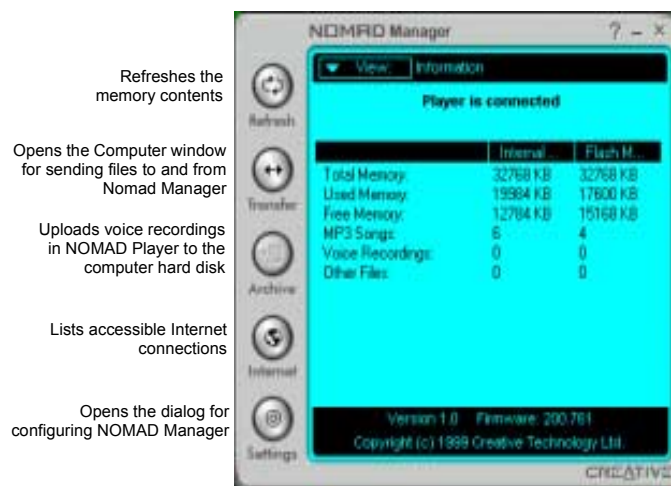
Refreshes the memory contents

Opens the Computer window for sending files to and from Nomad Manager

Uploads voice recordings in NOMAD Player to the computer hard disk

Lists accessible Internet connections

Opens the dialog for configuring NOMAD Manager

NOMAD Manager

? – ×

Refresh

Transfer

Archive

Internet

Settings

View: Information

Player is connected

| | Internal... | Flash M... |
|---|---|---|
| Total Memory: | 32768 KB | 32768 KB |
| Used Memory: | 19984 KB | 17600 KB |
| Free Memory: | 12784 KB | 15168 KB |
| MP3 Songs: | 6 | 4 |
| Voice Recordings: | 0 | 0 |
| Other Files: | 0 | 0 |

Version 1.0 Firmware: 200.761

Copyright (c) 1999 Creative Technology Ltd.

CREATIVE